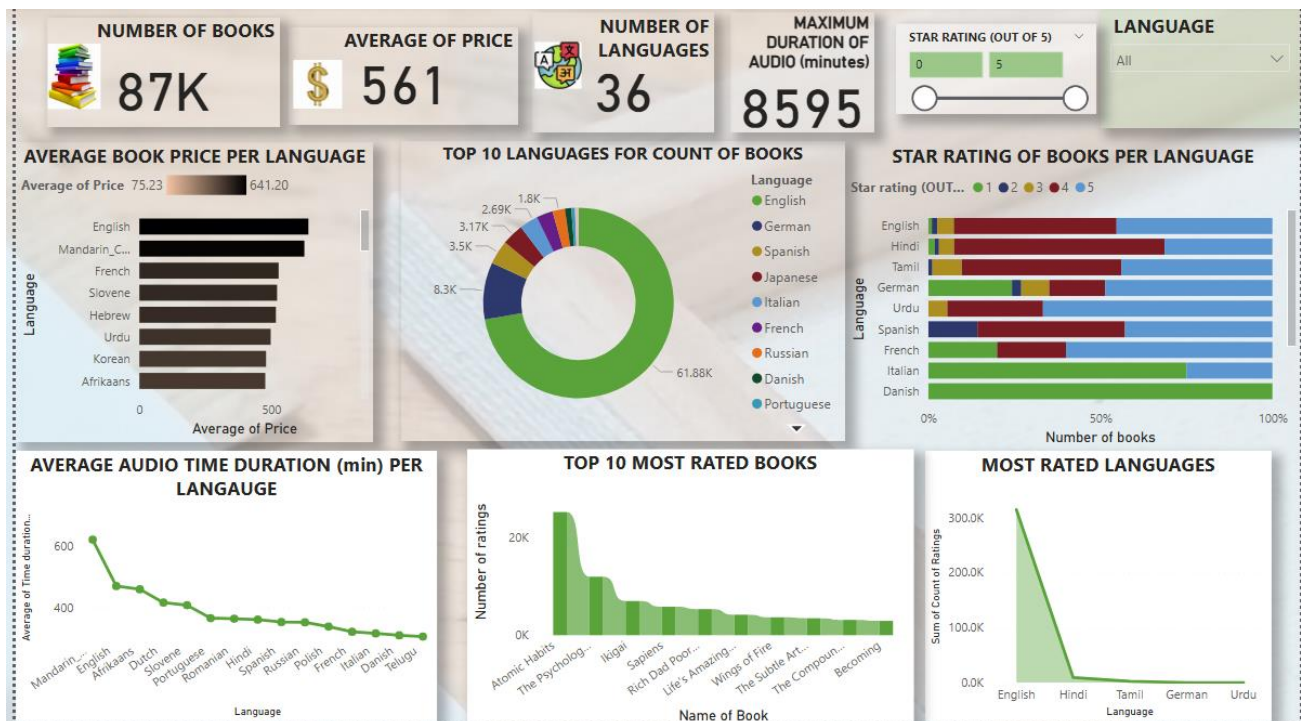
NUMBER OF BOOKS
87K

AVERAGE OF PRICE
561

NUMBER OF LANGUAGES
36

MAXIMUM DURATION OF AUDIO (minutes)
8595

STAR RATING (OUT OF 5)
0
5

LANGUAGE
All

AVERAGE BOOK PRICE PER LANGUAGE
Average of Price 75.23 641.20
Language
English
Mandarin_C...
French
Slovene
Hebrew
Urdu
Korean
Afrikaans
0
500
Average of Price

TOP 10 LANGUAGES FOR COUNT OF BOOKS
1.8K
2.69K
3.17K
3.5K
8.3K
61.88K
Language
English
German
Spanish
Japanese
Italian
French
Russian
Danish
Portuguese

STAR RATING OF BOOKS PER LANGUAGE
Star rating (OUT... 1 2 3 4 5
Language
English
Hindi
Tamil
German
Urdu
Spanish
French
Italian
Danish
0%
50%
100%
Number of books

AVERAGE AUDIO TIME DURATION (min) PER LANGAUGE
Average of Time duration...
600
400
Mandarin_...
English
Afrikaans
Dutch
Slovene
Portuguese
Romanian
Hindi
Spanish
Russian
Polish
French
Italian
Danish
Telugu
Language

TOP 10 MOST RATED BOOKS
Number of ratings
20K
0K
Atomic Habits
The Psycholog...
Ikigai
Sapiens
Rich Dad Poor...
Life's Amazing...
Wings of Fire
The Subtle Art...
The Compoun...
Becoming
Name of Book

MOST RATED LANGUAGES
Sum of Count of Ratings
300.0K
200.0K
100.0K
0.0K
English
Hindi
Tamil
German
Urdu
Language